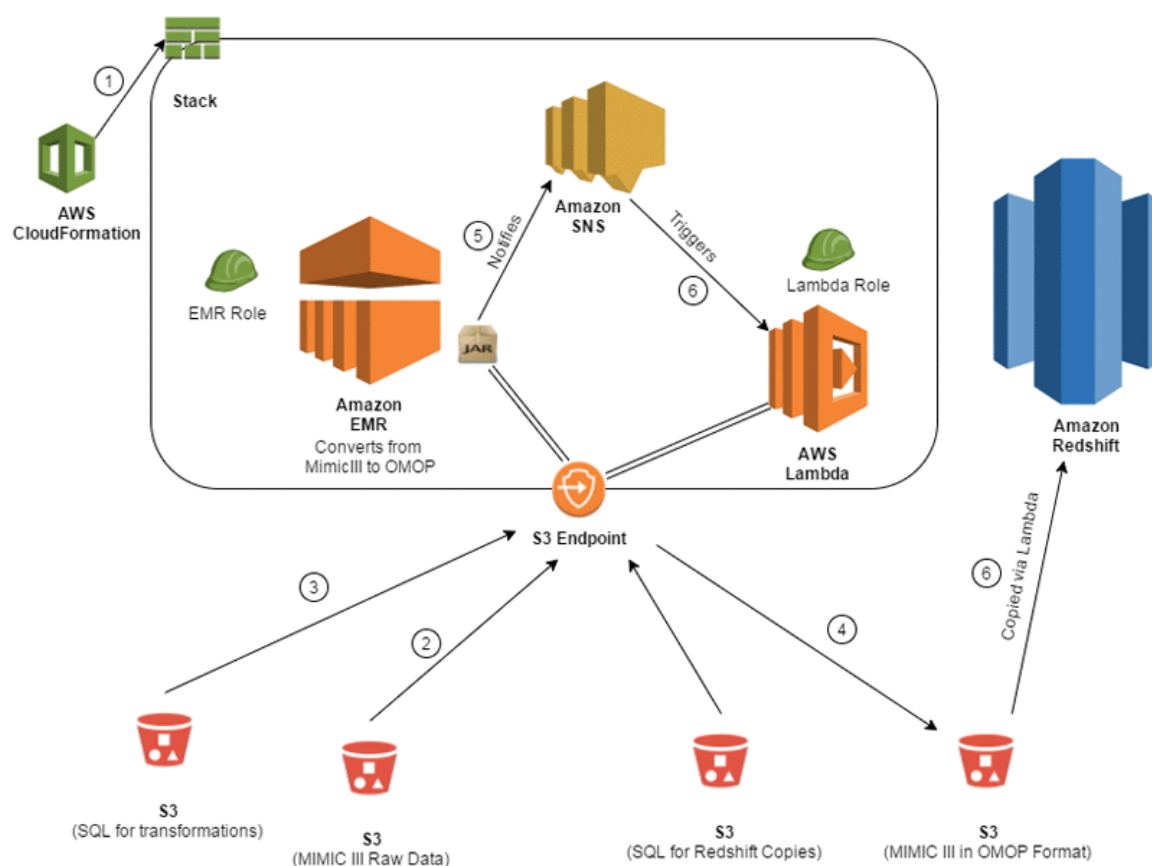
1

Stack

AWS CloudFormation

Amazon SNS

5

Notifies

Triggers

6

EMR Role

Lambda Role

JAR

Amazon EMR

Converts from MimicIII to OMOP

AWS Lambda

Amazon Redshift

S3 Endpoint

3

2

4

6

Copied via Lambda

S3
(SQL for transformations)

S3
(MIMIC III Raw Data)

S3
(SQL for Redshift Copies)

S3
(MIMIC III in OMOP Format)